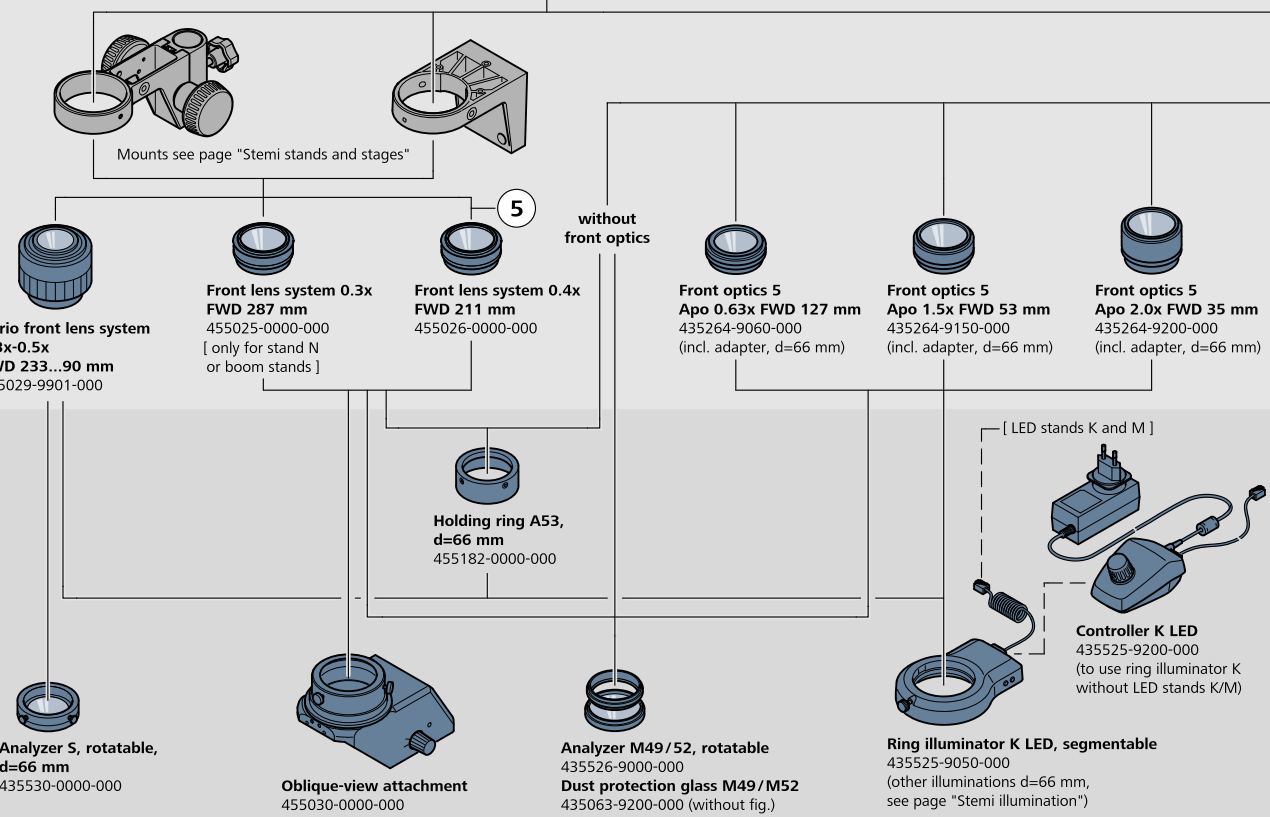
Mounts see page "Stemi stands and stages"

5

without front optics

rio front lens system
3x-0.5x
VD 233...90 mm
5029-9901-000

Front lens system 0.3x
FWD 287 mm
455025-0000-000
[ only for stand N or boom stands ]

Front lens system 0.4x
FWD 211 mm
455026-0000-000

Front optics 5
Apo 0.63x FWD 127 mm
435264-9060-000
(incl. adapter, d=66 mm)

Front optics 5
Apo 1.5x FWD 53 mm
435264-9150-000
(incl. adapter, d=66 mm)

Front optics 5
Apo 2.0x FWD 35 mm
435264-9200-000
(incl. adapter, d=66 mm)

[ LED stands K and M ]

Holding ring A53,
d=66 mm
455182-0000-000

Controller K LED
435525-9200-000
(to use ring illuminator K without LED stands K/M)

Analyzer S, rotatable,
d=66 mm
435530-0000-000

Oblique-view attachment
455030-0000-000

Analyzer M49/52, rotatable
435526-9000-000
Dust protection glass M49/M52
435063-9200-000 (without fig.)

Ring illuminator K LED, segmentable
435525-9050-000
(other illuminations d=66 mm, see page "Stemi illumination")